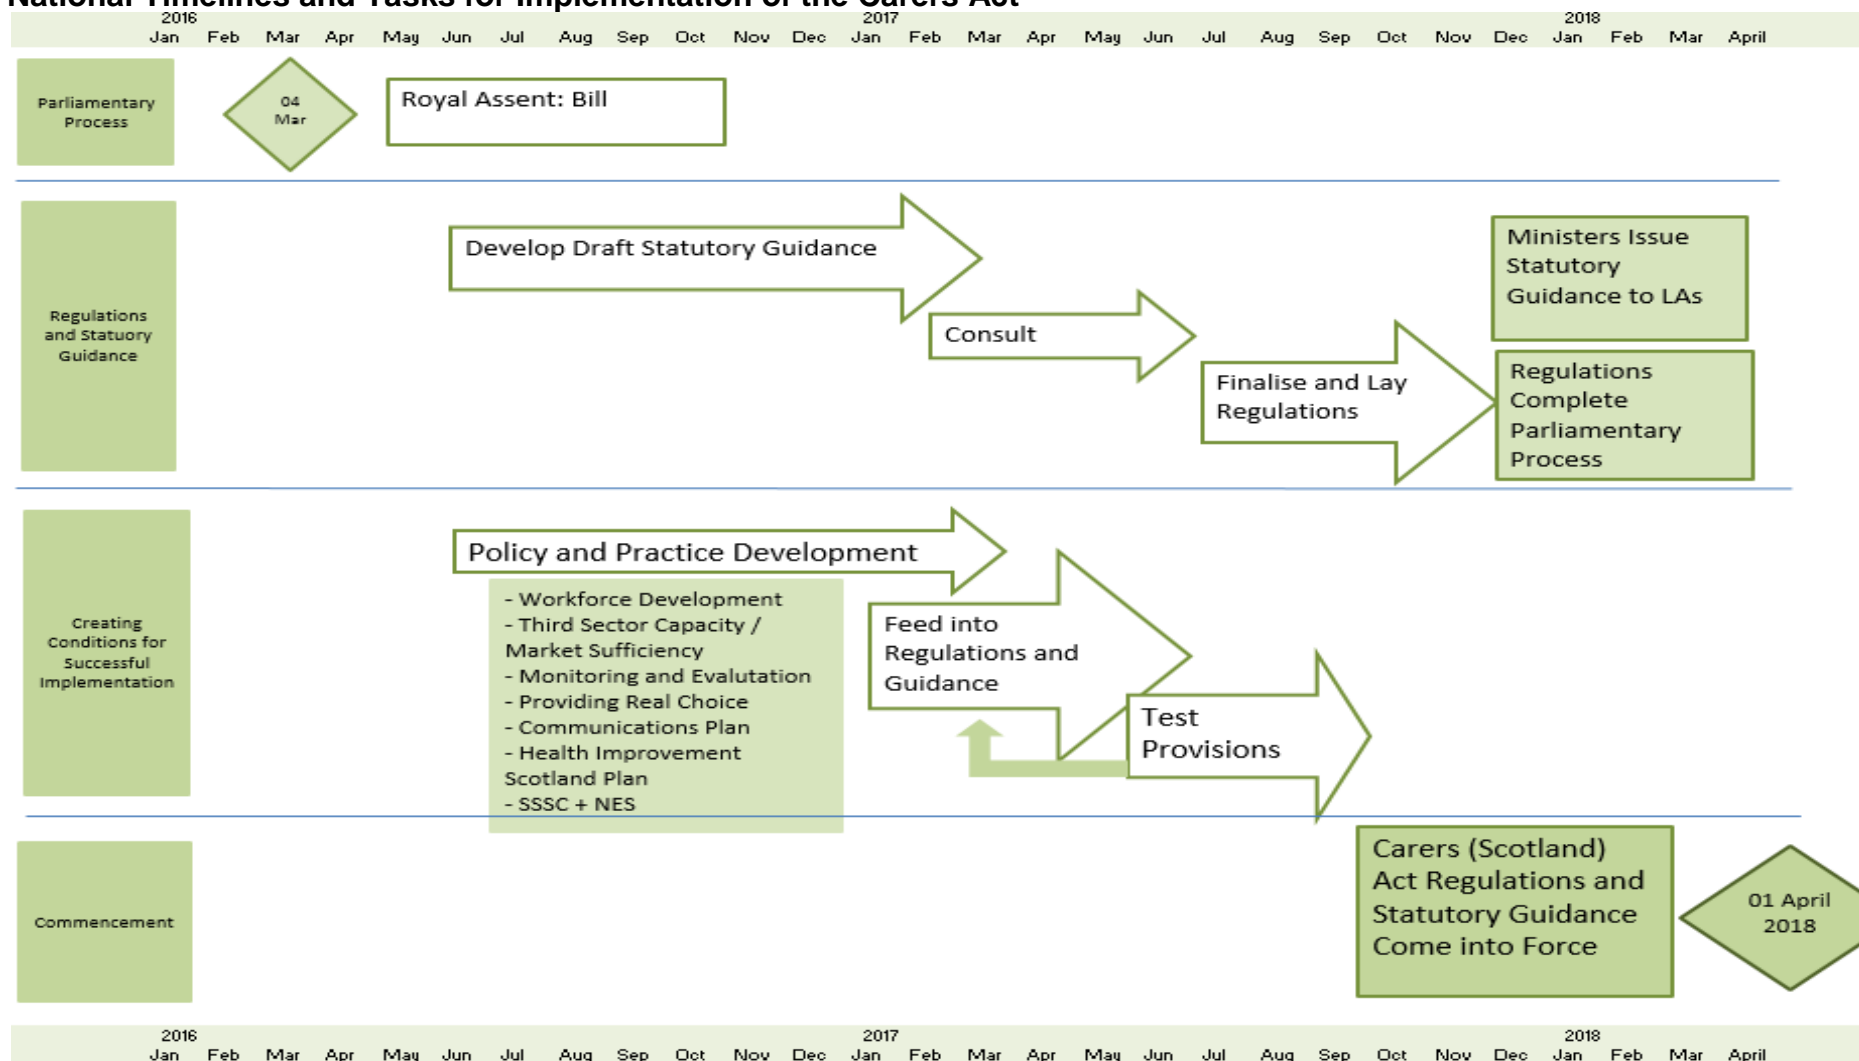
National Timelines and Tasks for Implementation of the Carers Act

2016 Jan Feb Mar Apr May Jun Jul Aug Sep Oct Nov Dec 2017 Jan Feb Mar Apr May Jun Jul Aug Sep Oct Nov Dec 2018 Jan Feb Mar April

Parliamentary Process

04 Mar

Royal Assent: Bill

Regulations and Statuory Guidance

Develop Draft Statutory Guidance

Consult

Finalise and Lay Regulations

Ministers Issue Statutory Guidance to LAs

Regulations Complete Parliamentary Process

Creating Conditions for Successful Implementation

Policy and Practice Development

- Workforce Development
- Third Sector Capacity / Market Sufficiency
- Monitoring and Evalutation
- Providing Real Choice
- Communications Plan
- Health Improvement Scotland Plan
- SSSC + NES

Feed into Regulations and Guidance

Test Provisions

Commencement

Carers (Scotland) Act Regulations and Statutory Guidance Come into Force

01 April 2018

2016 Jan Feb Mar Apr May Jun Jul Aug Sep Oct Nov Dec 2017 Jan Feb Mar Apr May Jun Jul Aug Sep Oct Nov Dec 2018 Jan Feb Mar April